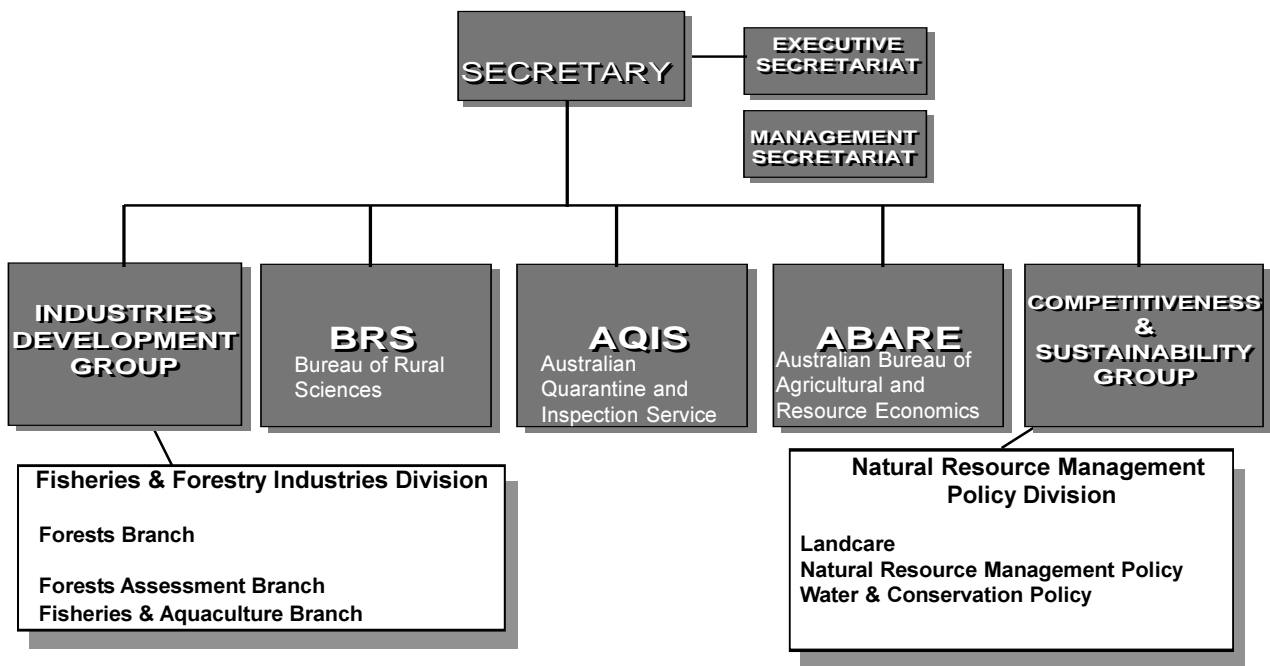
SECRETARY

EXECUTIVE SECRETARIAT

MANAGEMENT SECRETARIAT

INDUSTRIES DEVELOPMENT GROUP

BRS
Bureau of Rural Sciences

AQIS
Australian Quarantine and Inspection Service

ABARE
Australian Bureau of Agricultural and Resource Economics

COMPETITIVENESS & SUSTAINABILITY GROUP

Fisheries & Forestry Industries Division

Forests Branch

Forests Assessment Branch
Fisheries & Aquaculture Branch

Natural Resource Management Policy Division

Landcare
Natural Resource Management Policy
Water & Conservation Policy